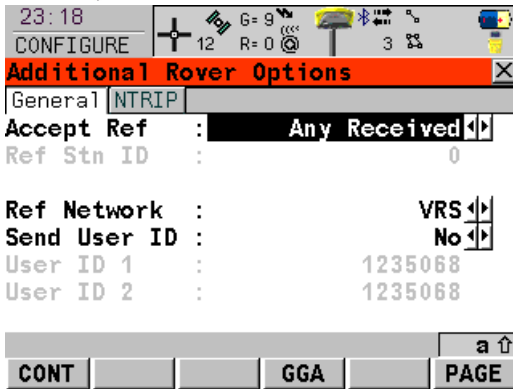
23:18
CONFIGURE
12
G= 9
R= 0
3
Additional Rover Options
General NTRIP
Accept Ref : Any Received
Ref Stn ID : 0

Ref Network : VRS
Send User ID : No
User ID 1 : 1235068
User ID 2 : 1235068

a
CONT GGA PAGE